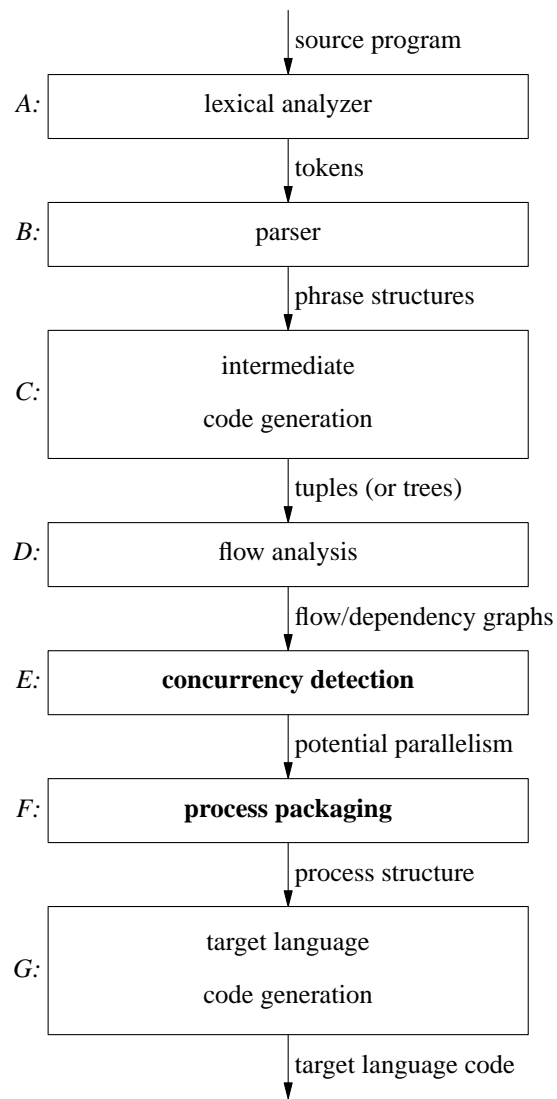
source program

A: lexical analyzer

tokens

B: parser

phrase structures

C: intermediate code generation

tuples (or trees)

D: flow analysis

flow/dependency graphs

E: **concurrency detection**

potential parallelism

F: **process packaging**

process structure

G: target language code generation

target language code